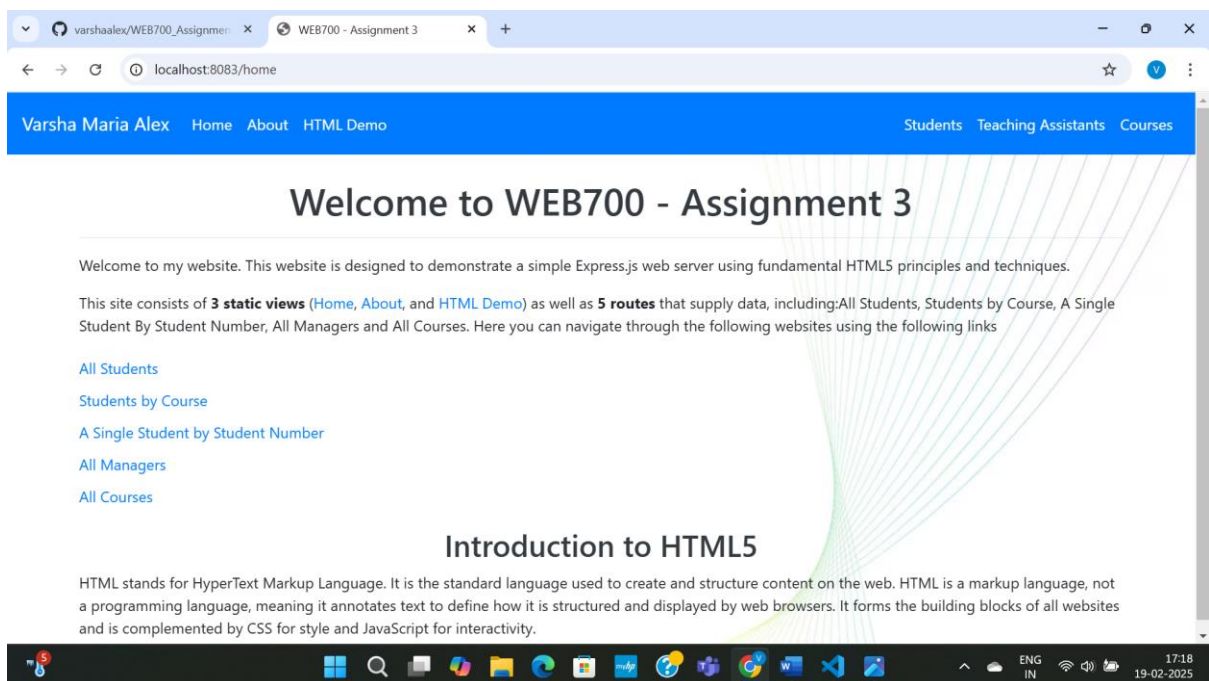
varshaalex/WEB700_Assignmen × WEB700 - Assignment 3 × +

localhost:8083/home

Varsha Maria Alex Home About HTML Demo Students Teaching Assistants Courses

Welcome to WEB700 - Assignment 3

Welcome to my website. This website is designed to demonstrate a simple Express.js web server using fundamental HTML5 principles and techniques.

This site consists of **3 static views** (Home, About, and HTML Demo) as well as **5 routes** that supply data, including:All Students, Students by Course, A Single Student By Student Number, All Managers and All Courses. Here you can navigate through the following websites using the following links

All Students

Students by Course

A Single Student by Student Number

All Managers

All Courses

Introduction to HTML5

HTML stands for HyperText Markup Language. It is the standard language used to create and structure content on the web. HTML is a markup language, not a programming language, meaning it annotates text to define how it is structured and displayed by web browsers. It forms the building blocks of all websites and is complemented by CSS for style and JavaScript for interactivity.

5

ENG IN 17:18 19-02-2025